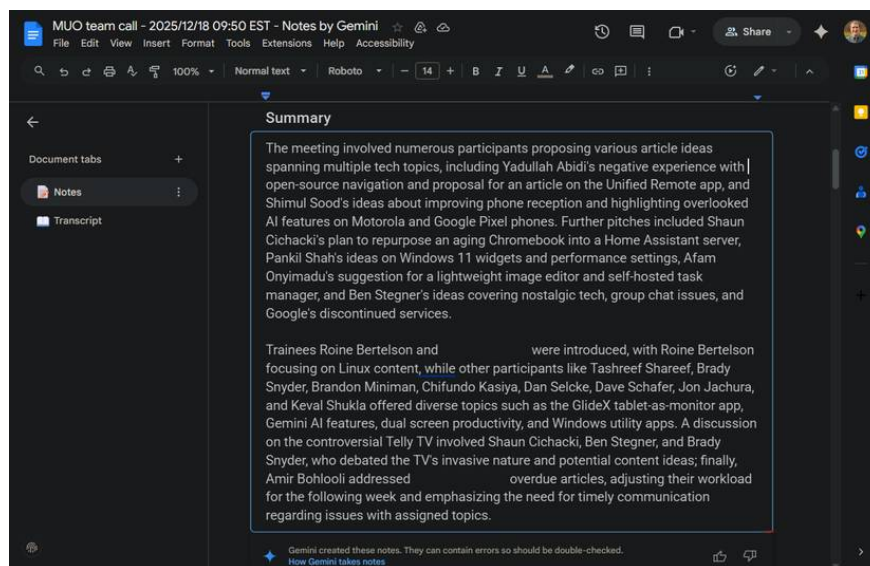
MUO team call - 2025/12/18 09:50 EST - Notes by Gemini
File Edit View Insert Format Tools Extensions Help Accessibility

Share

100% Normal text Roboto 14

Document tabs
Notes
Transcript

Summary

The meeting involved numerous participants proposing various article ideas spanning multiple tech topics, including Yadullah Abidi's negative experience with open-source navigation and proposal for an article on the Unified Remote app, and Shimul Sood's ideas about improving phone reception and highlighting overlooked AI features on Motorola and Google Pixel phones. Further pitches included Shaun Cichacki's plan to repurpose an aging Chromebook into a Home Assistant server, Pankil Shah's ideas on Windows 11 widgets and performance settings, Afam Onyimadu's suggestion for a lightweight image editor and self-hosted task manager, and Ben Stegner's ideas covering nostalgic tech, group chat issues, and Google's discontinued services.

Trainees Roine Bertelson and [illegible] were introduced, with Roine Bertelson focusing on Linux content, while other participants like Tashreef Shareef, Brady Snyder, Brandon Miniman, Chifundo Kasiya, Dan Selcke, Dave Schafer, Jon Jachura, and Keval Shukla offered diverse topics such as the GlideX tablet-as-monitor app, Gemini AI features, dual screen productivity, and Windows utility apps. A discussion on the controversial Telly TV involved Shaun Cichacki, Ben Stegner, and Brady Snyder, who debated the TV's invasive nature and potential content ideas; finally, Amir Bohlooli addressed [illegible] overdue articles, adjusting their workload for the following week and emphasizing the need for timely communication regarding issues with assigned topics.

Gemini created these notes. They can contain errors so should be double-checked.
How Gemini takes notes